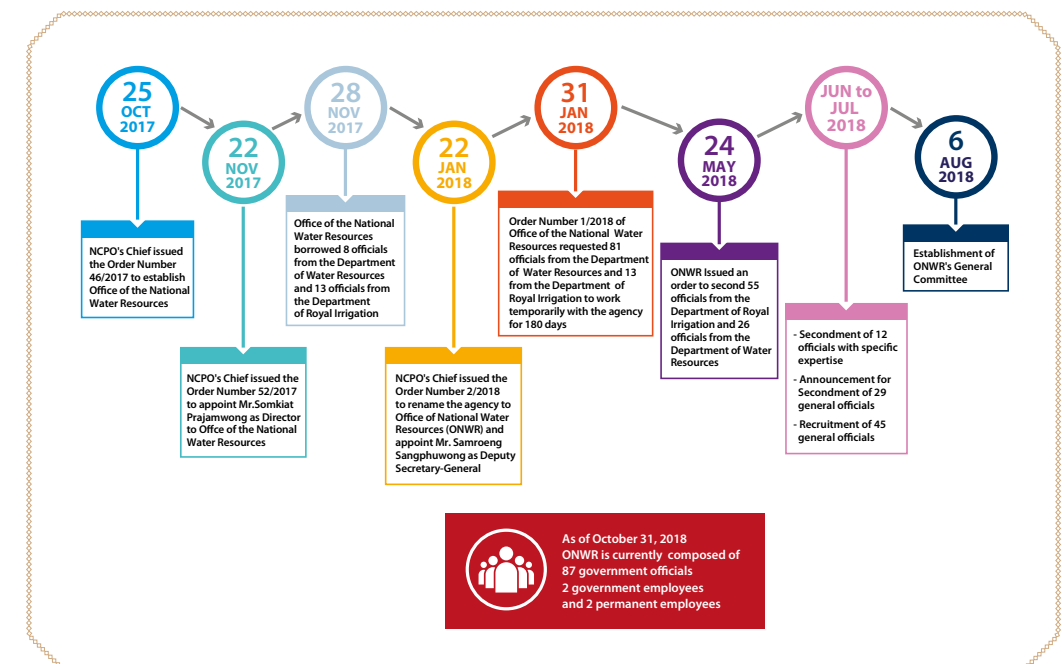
25 OCT 2017

NCPO's Chief issued the Order Number 46/2017 to establish Office of the National Water Resources

22 NOV 2017

NCPO's Chief issued the Order Number 52/2017 to appoint Mr.Somkiat Prajamwong as Director to Offce of the National Water Resources

28 NOV 2017

Office of the National Water Resources borrowed 8 officials from the Department of Water Resources and 13 officials from the Department of Royal Irrigation

22 JAN 2018

NCPO's Chief issued the Order Number 2/2018 to rename the agency to Office of National Water Resources (ONWR) and appoint Mr. Samroeng Sangphuwong as Deputy Secretary-General

31 JAN 2018

Order Number 1/2018 of Office of the National Water Resources requested 81 officials from the Department of Water Resources and 13 from the Department of Royal Irrigation to work temporarily with the agency for 180 days

24 MAY 2018

ONWR Issued an order to second 55 officials from the Department of Royal Irrigation and 26 officials from the Department of Water Resources

JUN to JUL 2018

- Secondment of 12 officials with specific expertise
- Announcement for Secondment of 29 general officials
- Recruitment of 45 general officials

6 AUG 2018

Establishment of ONWR's General Committee

As of October 31, 2018
ONWR is currently composed of
87 government officials
2 government employees
and 2 permanent employees